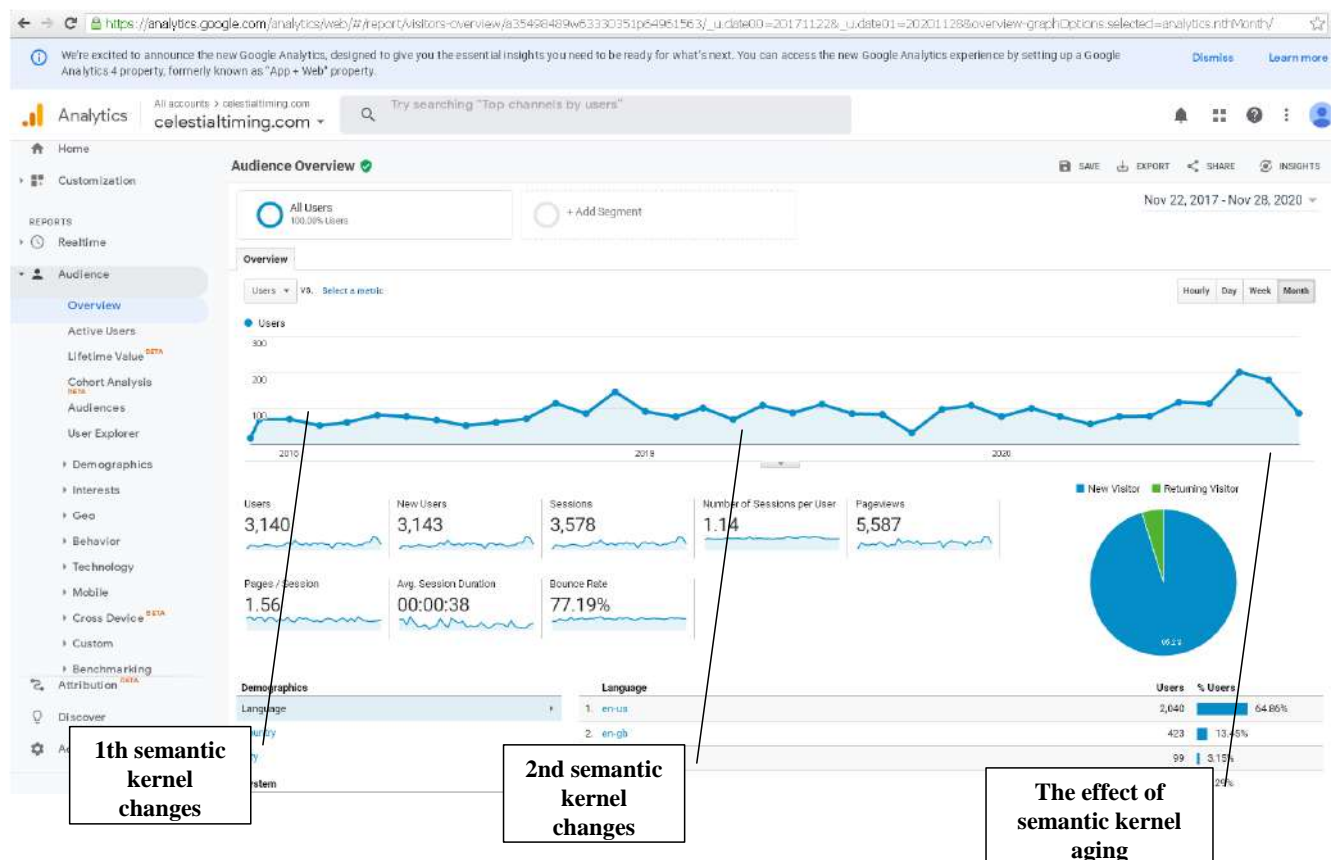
https://analytics.google.com/analytics/web/#/report/visitors-overview/a35498489w63330351p64951563/_u.date00=20171122&_u.date01=20201128&overview-graphOptions.selected=analytics.nthMonth/

We're excited to announce the new Google Analytics, designed to give you the essential insights you need to be ready for what's next. You can access the new Google Analytics experience by setting up a Google Analytics 4 property, formerly known as "App + Web" property.

Dismiss Learn more

Analytics All accounts > celestialtiming.com celestialtiming.com

Try searching "Top channels by users"

Home
Customization
REPORTS
Realtime
Audience
Overview
Active Users
Lifetime Value BETA
Cohort Analysis BETA
Audiences
User Explorer
Demographics
Interests
Geo
Behavior
Technology
Mobile
Cross Device BETA
Custom
Benchmarking
Attribution BETA
Discover
Ad

Audience Overview

SAVE EXPORT SHARE INSIGHTS

All Users 100.00% Users

+ Add Segment

Nov 22, 2017 - Nov 28, 2020

Overview

Users VS. Select a metric

Hourly Day Week Month

Users

300
200
100

2018 2019 2020

New Visitor Returning Visitor

| Users | New Users | Sessions | Number of Sessions per User | Pageviews |
|---|---|---|---|---|
| 3,140 | 3,143 | 3,578 | 1.14 | 5,587 |

| Pages / Session | Avg. Session Duration | Bounce Rate |
|---|---|---|
| 1.56 | 00:00:38 | 77.19% |

95.1%

Demographics
Language
Country
City
System

| | Language | Users | % Users |
|---|---|---|---|
| 1. | en-us | 2,040 | 64.86% |
| 2. | en-gb | 423 | 13.45% |
| | | 99 | 3.15% |
| | | | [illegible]29% |

1th semantic kernel changes

2nd semantic kernel changes

The effect of semantic kernel aging